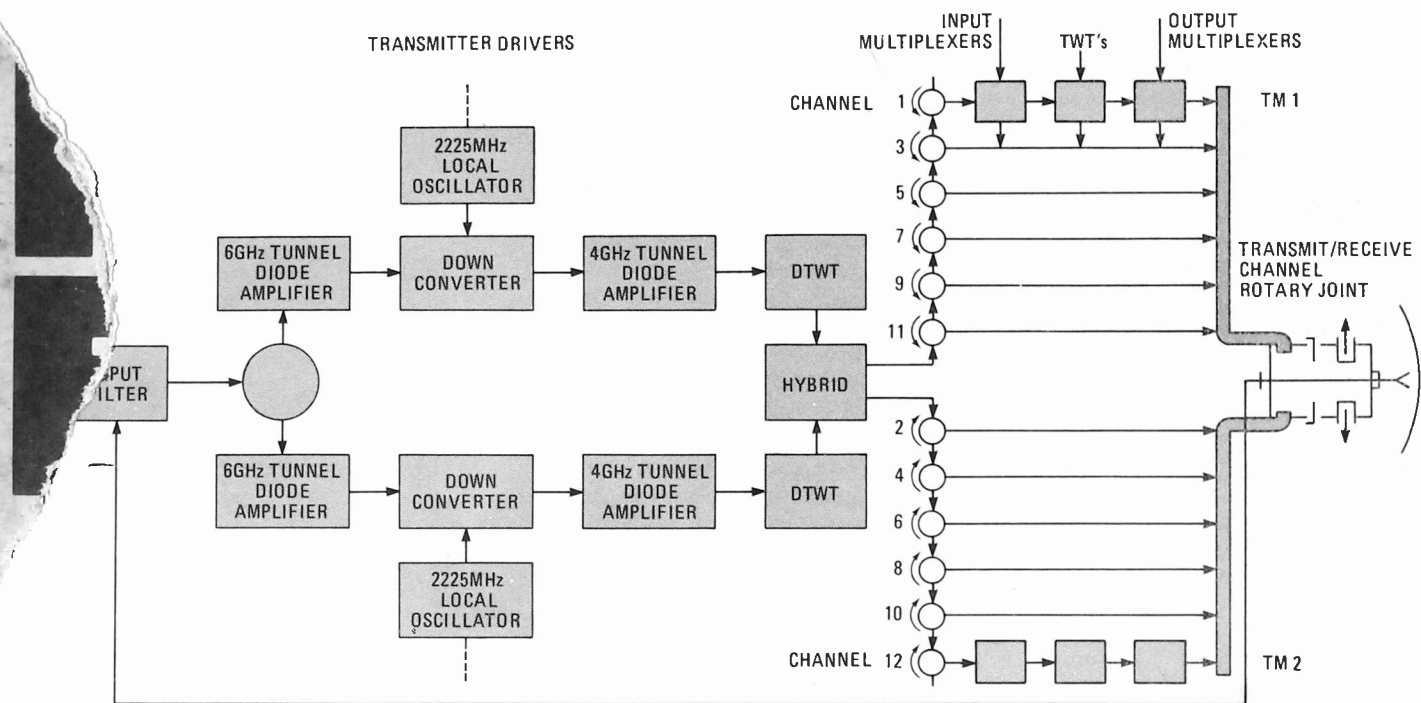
TRANSMITTER DRIVERS

INPUT MULTIPLEXERS

TWT's

OUTPUT MULTIPLEXERS

CHANNEL 1

TM 1

3

5

7

9

11

2225MHz LOCAL OSCILLATOR

6GHz TUNNEL DIODE AMPLIFIER

DOWN CONVERTER

4GHz TUNNEL DIODE AMPLIFIER

DTWT

TRANSMIT/RECEIVE CHANNEL ROTARY JOINT

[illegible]PUT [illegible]ILTER

HYBRID

6GHz TUNNEL DIODE AMPLIFIER

DOWN CONVERTER

4GHz TUNNEL DIODE AMPLIFIER

DTWT

2

4

6

8

10

2225MHz LOCAL OSCILLATOR

CHANNEL 12

TM 2